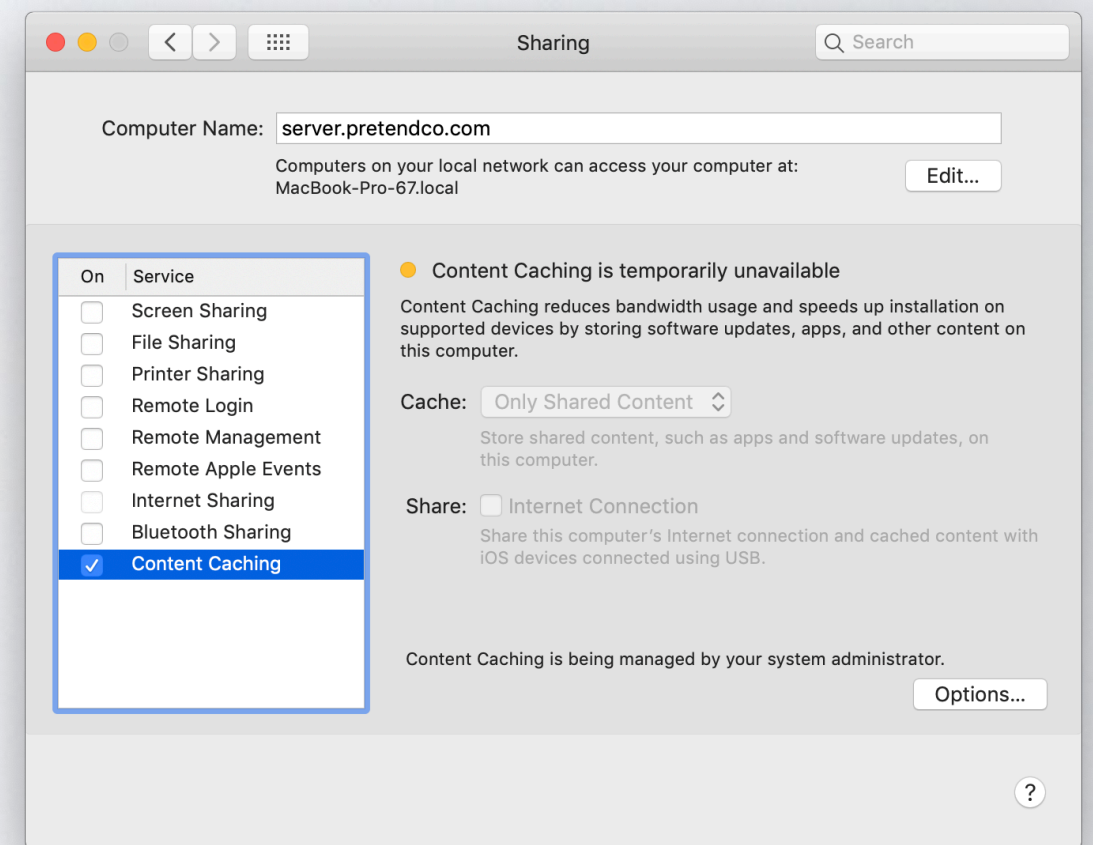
Sharing

Search

Computer Name: server.pretendco.com

Computers on your local network can access your computer at: MacBook-Pro-67.local

Edit...

| On | Service |
|---|---|
| ☐ | Screen Sharing |
| ☐ | File Sharing |
| ☐ | Printer Sharing |
| ☐ | Remote Login |
| ☐ | Remote Management |
| ☐ | Remote Apple Events |
| ☐ | Internet Sharing |
| ☐ | Bluetooth Sharing |
| ☑ | Content Caching |

Content Caching is temporarily unavailable

Content Caching reduces bandwidth usage and speeds up installation on supported devices by storing software updates, apps, and other content on this computer.

Cache: Only Shared Content

Store shared content, such as apps and software updates, on this computer.

Share: Internet Connection

Share this computer's Internet connection and cached content with iOS devices connected using USB.

Content Caching is being managed by your system administrator.

Options...

?